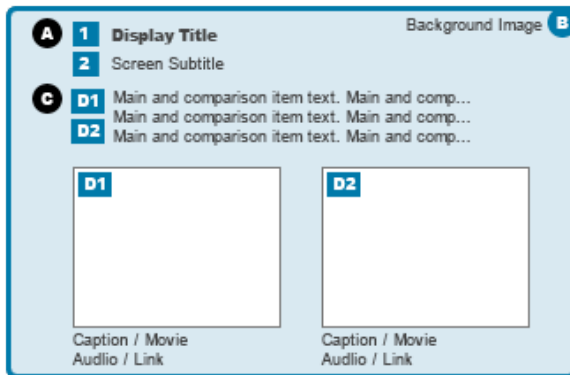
A 1 Display Title

Background Image B

2 Screen Subtitle

C D1 Main and comparison item text. Main and comp...
Main and comparison item text. Main and comp...
D2 Main and comparison item text. Main and comp...

D1

D2

Caption / Movie
Audlio / Link

Caption / Movie
Audlio / Link